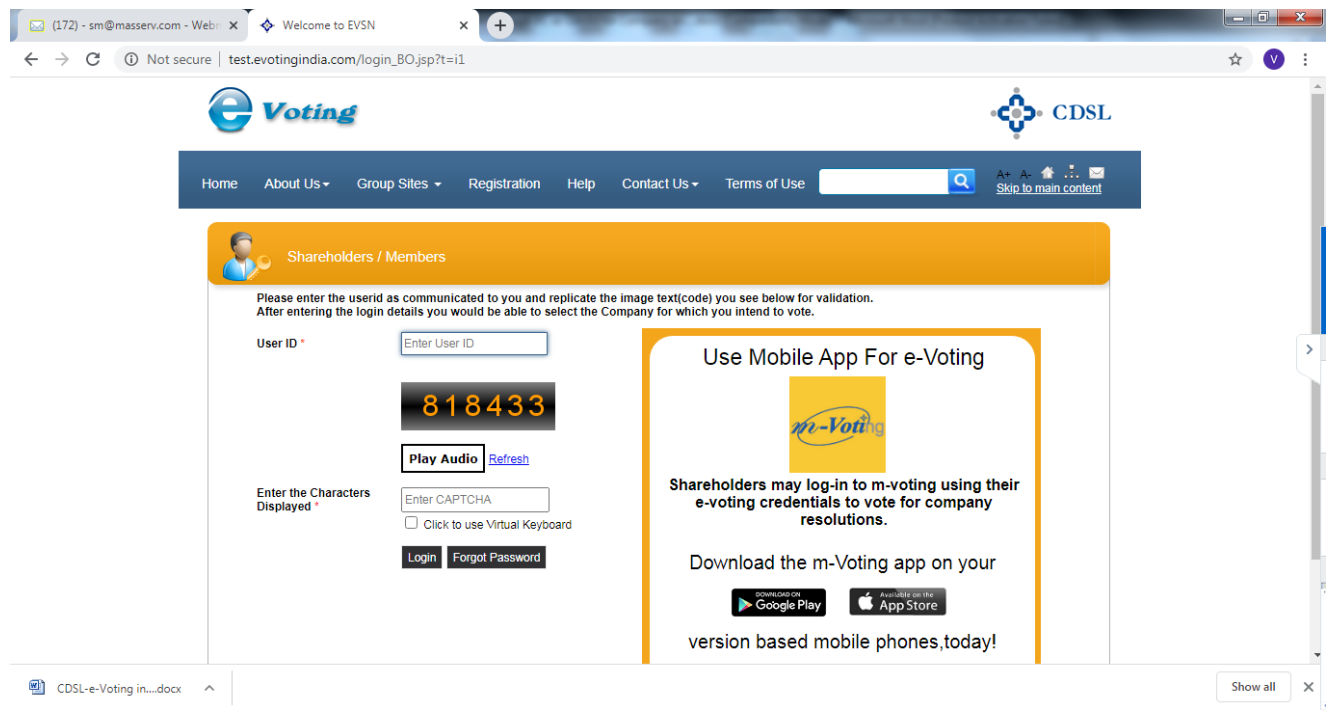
(172) - sm@masserv.com - Webr ×
Welcome to EVSN ×
Not secure | test.evotingindia.com/login_BO.jsp?t=i1

e Voting
CDSL

Home About Us Group Sites Registration Help Contact Us Terms of Use
A+ A- Skip to main content

Shareholders / Members

Please enter the userid as communicated to you and replicate the image text(code) you see below for validation.
After entering the login details you would be able to select the Company for which you intend to vote.

User ID *
Enter User ID
818433
Play Audio Refresh
Enter the Characters Displayed *
Enter CAPTCHA
Click to use Virtual Keyboard
Login Forgot Password

Use Mobile App For e-Voting
m-Voting
Shareholders may log-in to m-voting using their e-voting credentials to vote for company resolutions.

Download the m-Voting app on your
DOWNLOAD ON Google Play
Available on the App Store
version based mobile phones,today!

CDSL-e-Voting in....docx
Show all